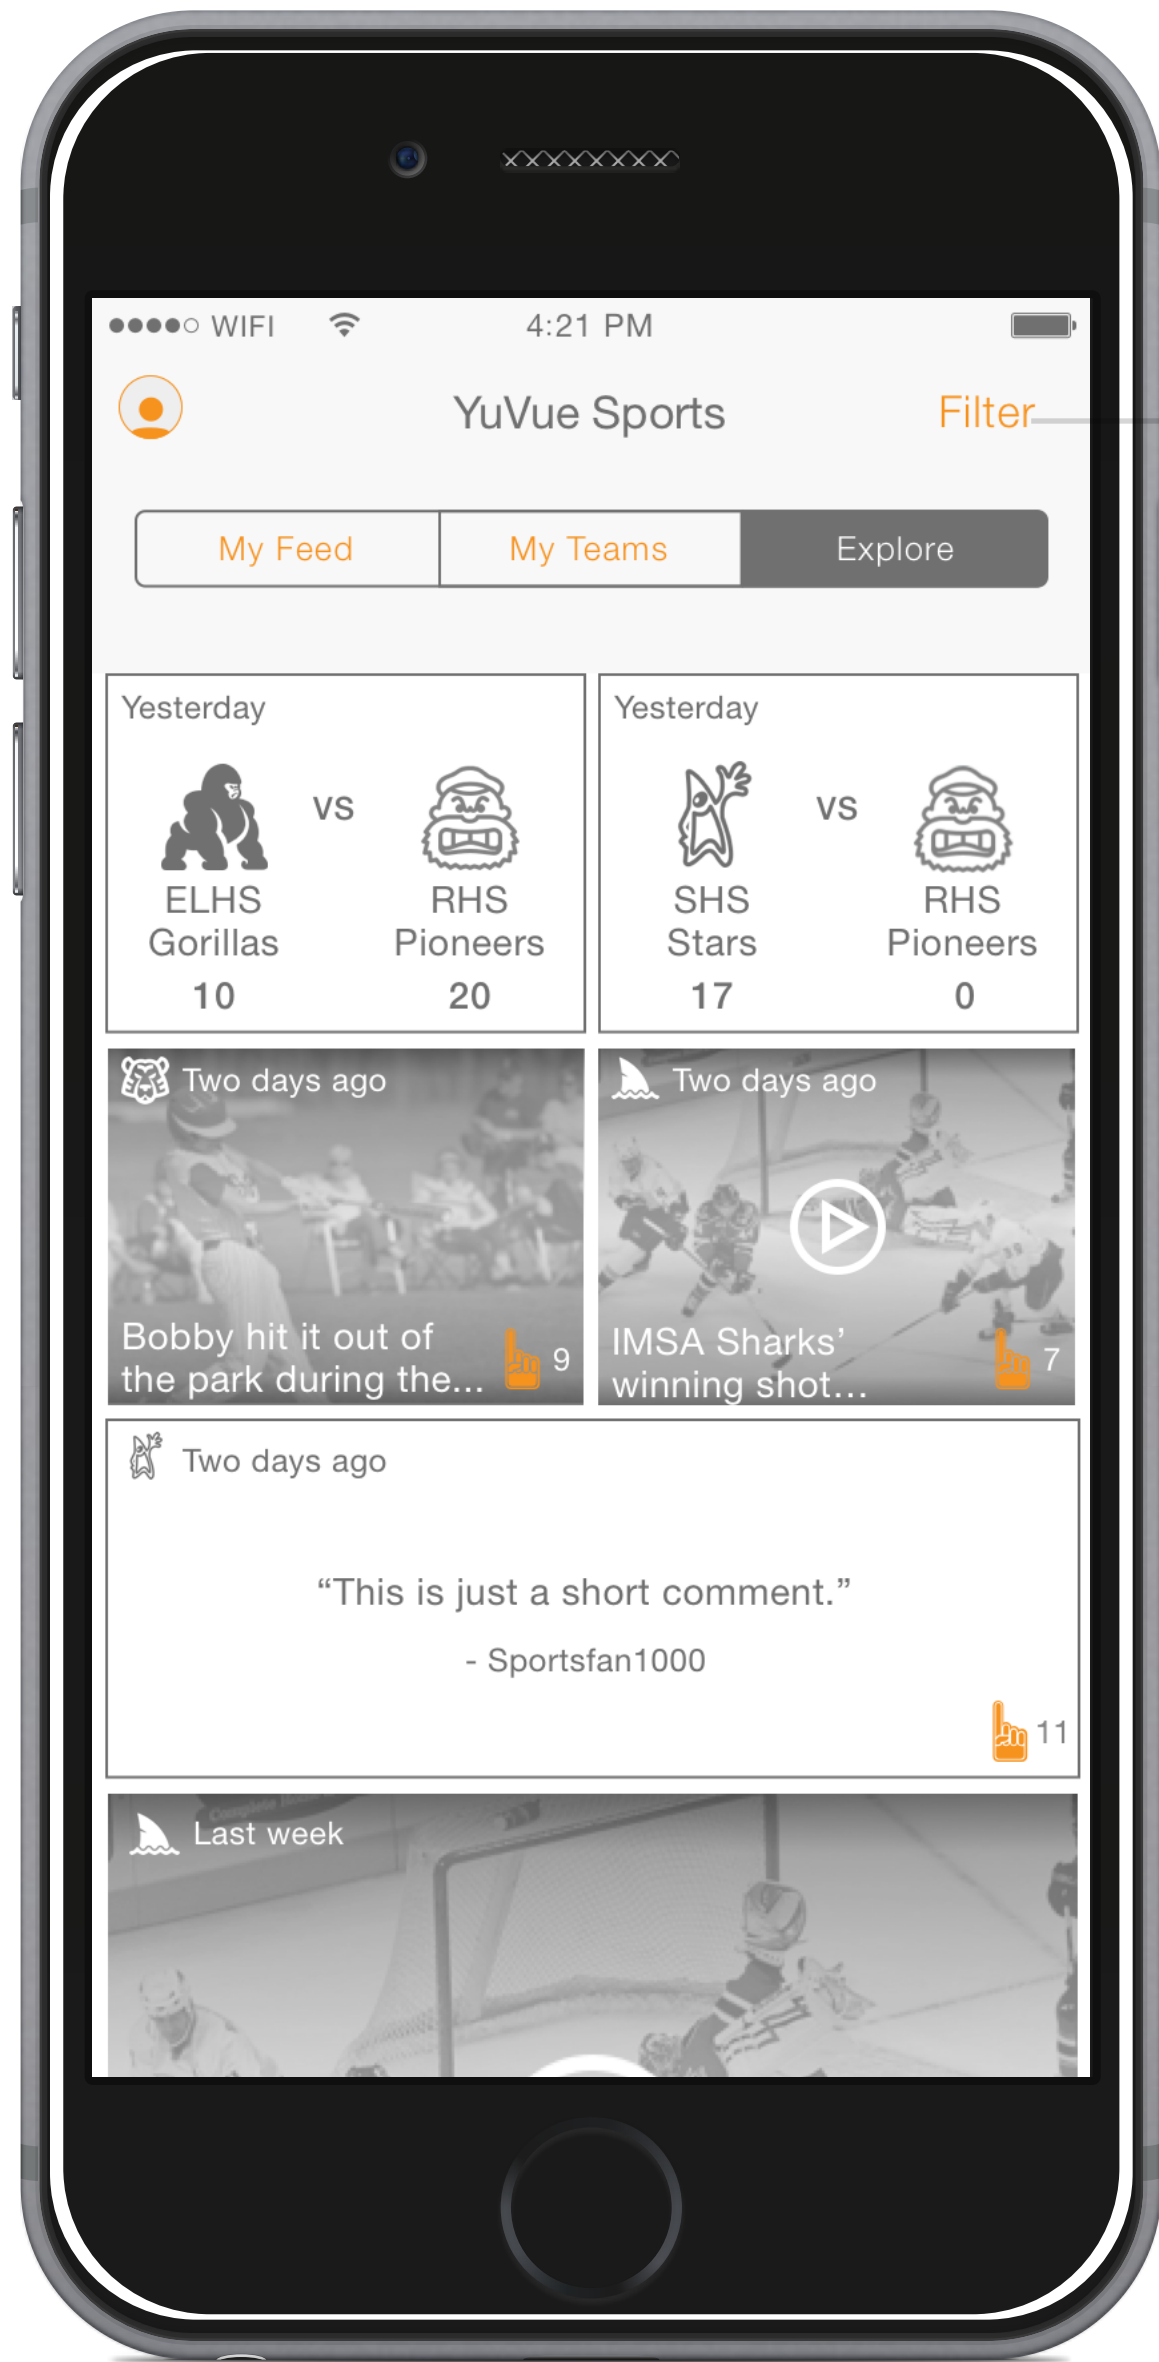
●●●●○ WIFI 4:21 PM

YuVue Sports Filter

My Feed My Teams Explore

Yesterday
ELHS Gorillas 10 VS RHS Pioneers 20

Yesterday
SHS Stars 17 VS RHS Pioneers 0

Two days ago
Bobby hit it out of the park during the...
9

Two days ago
IMSA Sharks' winning shot...
7

Two days ago

"This is just a short comment."

- Sportsfan1000

11

Last week